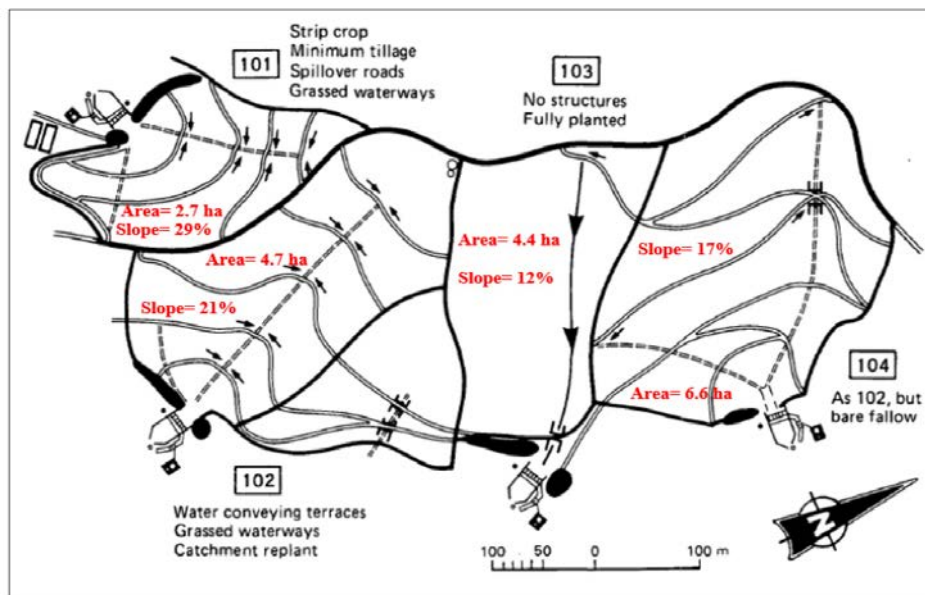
101

Strip crop
Minimum tillage
Spillover roads
Grassed waterways

103

No structures
Fully planted

Area= 2.7 ha
Slope= 29%

Area= 4.7 ha

Slope= 21%

Area= 4.4 ha

Slope= 12%

Slope= 17%

Area= 6.6 ha

104

As 102, but bare fallow

102

Water conveying terraces
Grassed waterways
Catchment replant

100 50 0 100 m

N